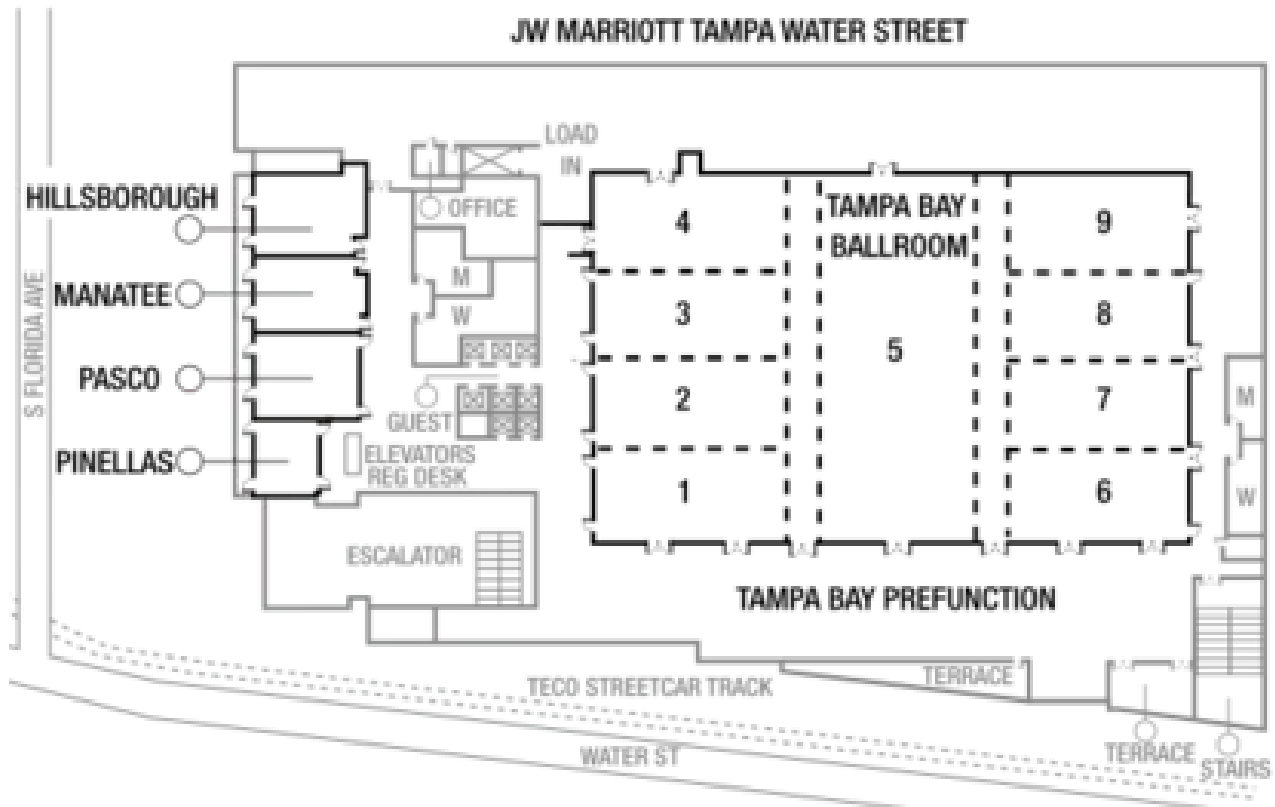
JW MARRIOTT TAMPA WATER STREET

LOAD IN

OFFICE

HILLSBOROUGH

MANATEE

PASCO

PINELLAS

S FLORIDA AVE

M

W

GUEST

ELEVATORS

REG DESK

ESCALATOR

4

3

2

1

TAMPA BAY BALLROOM

5

9

8

7

6

M

W

TAMPA BAY PREFUNCTION

TERRACE

TECO STREETCAR TRACK

WATER ST

TERRACE

STAIRS